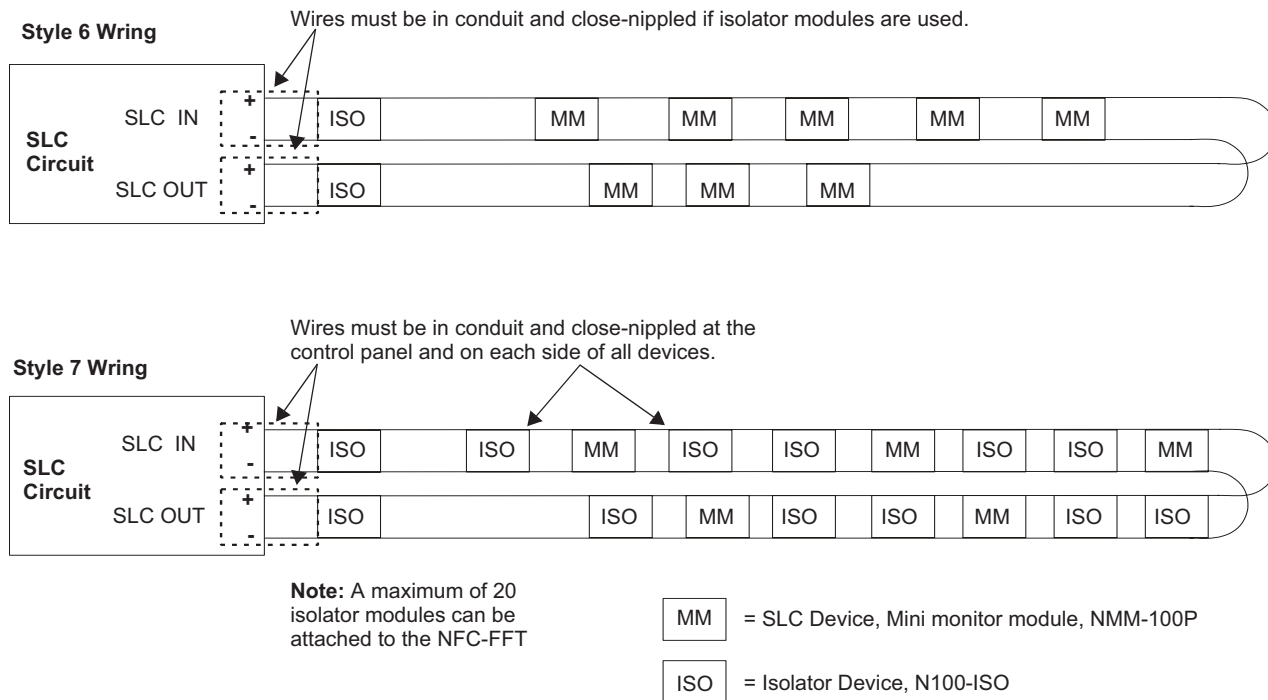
Style 6 Wring

Wires must be in conduit and close-nippled if isolator modules are used.

SLC Circuit

SLC IN + -

SLC OUT + -

ISO MM MM MM MM MM

ISO MM MM MM

Style 7 Wring

Wires must be in conduit and close-nippled at the control panel and on each side of all devices.

SLC Circuit

SLC IN + -

SLC OUT + -

ISO ISO MM ISO ISO MM ISO ISO MM

ISO ISO MM ISO ISO MM ISO ISO

Note: A maximum of 20 isolator modules can be attached to the NFC-FFT

MM = SLC Device, Mini monitor module, NMM-100P

ISO = Isolator Device, N100-ISO